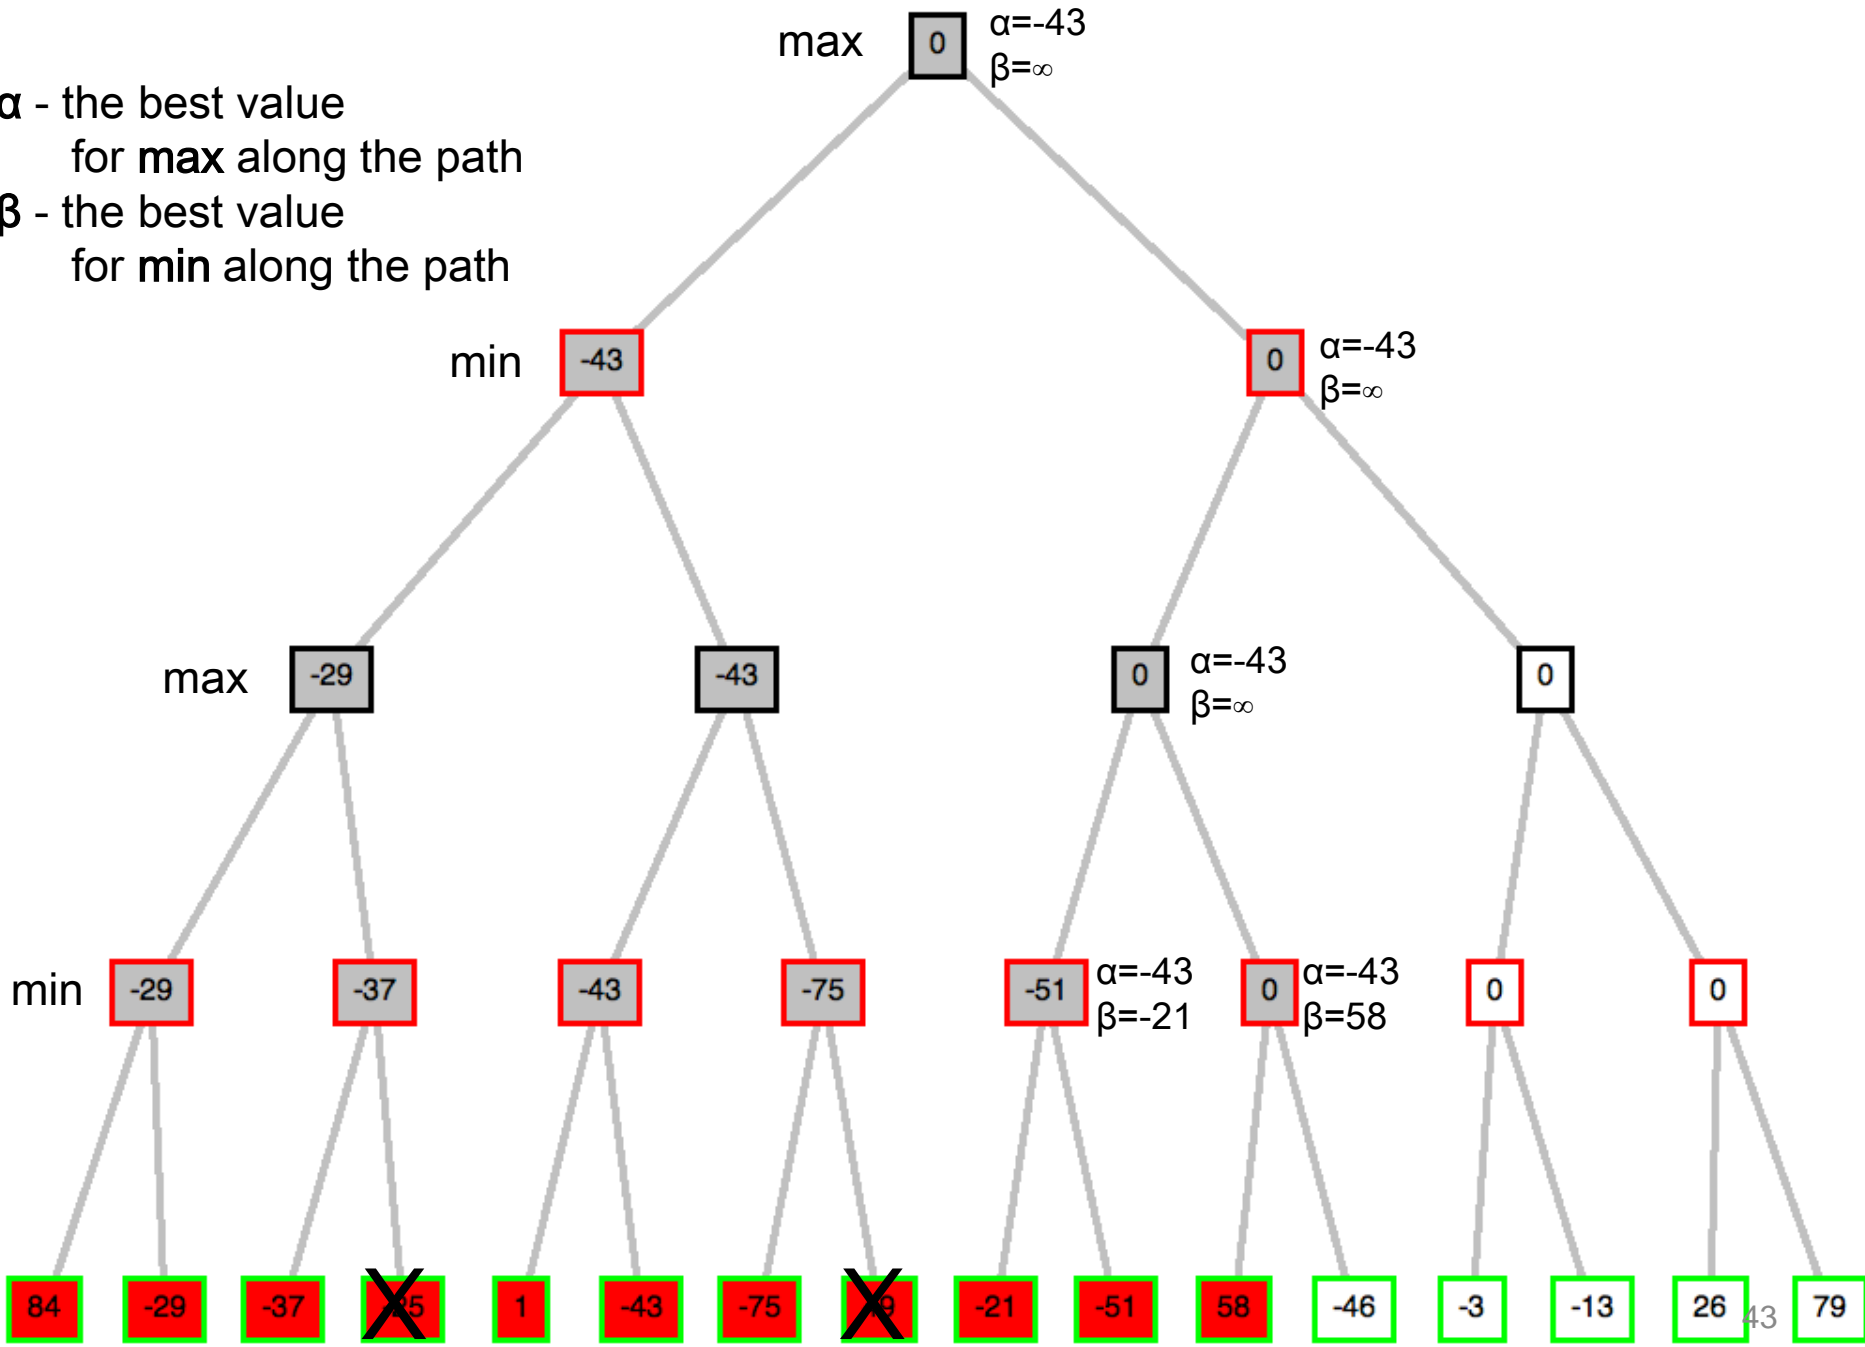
α - the best value for **max** along the path
β - the best value for **min** along the path

max 0 α=-43 β=∞

min -43

0 α=-43 β=∞

max -29

-43

0 α=-43 β=∞

0

min -29

-37

-43

-75

-51 α=-43 β=-21

0 α=-43 β=58

0

0

84

-29

-37

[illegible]5

1

-43

-75

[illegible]

-21

-51

58

-46

-3

-13

26

79

43